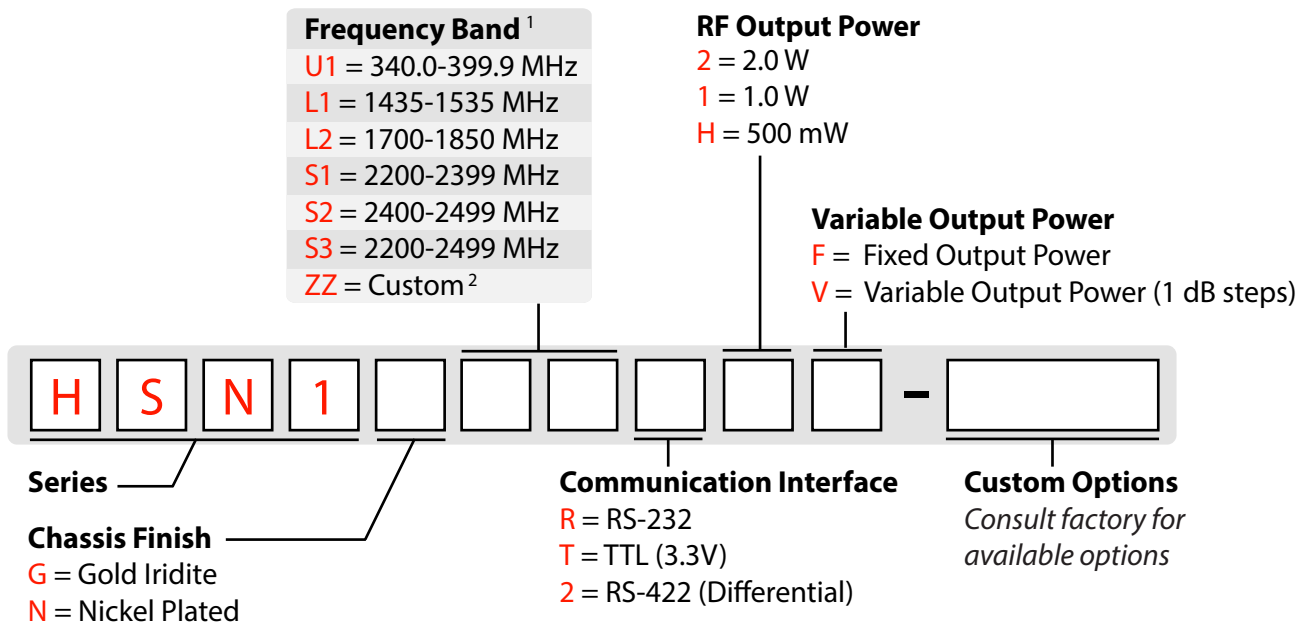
Frequency Band $^{1}$
U1 = 340.0-399.9 MHz
L1 = 1435-1535 MHz
L2 = 1700-1850 MHz
S1 = 2200-2399 MHz
S2 = 2400-2499 MHz
S3 = 2200-2499 MHz
ZZ = Custom $^{2}$

RF Output Power
2 = 2.0 W
1 = 1.0 W
H = 500 mW

Variable Output Power
F = Fixed Output Power
V = Variable Output Power (1 dB steps)

H S N 1 -

Series

Chassis Finish
G = Gold Iridite
N = Nickel Plated

Communication Interface
R = RS-232
T = TTL (3.3V)
2 = RS-422 (Differential)

Custom Options
Consult factory for available options